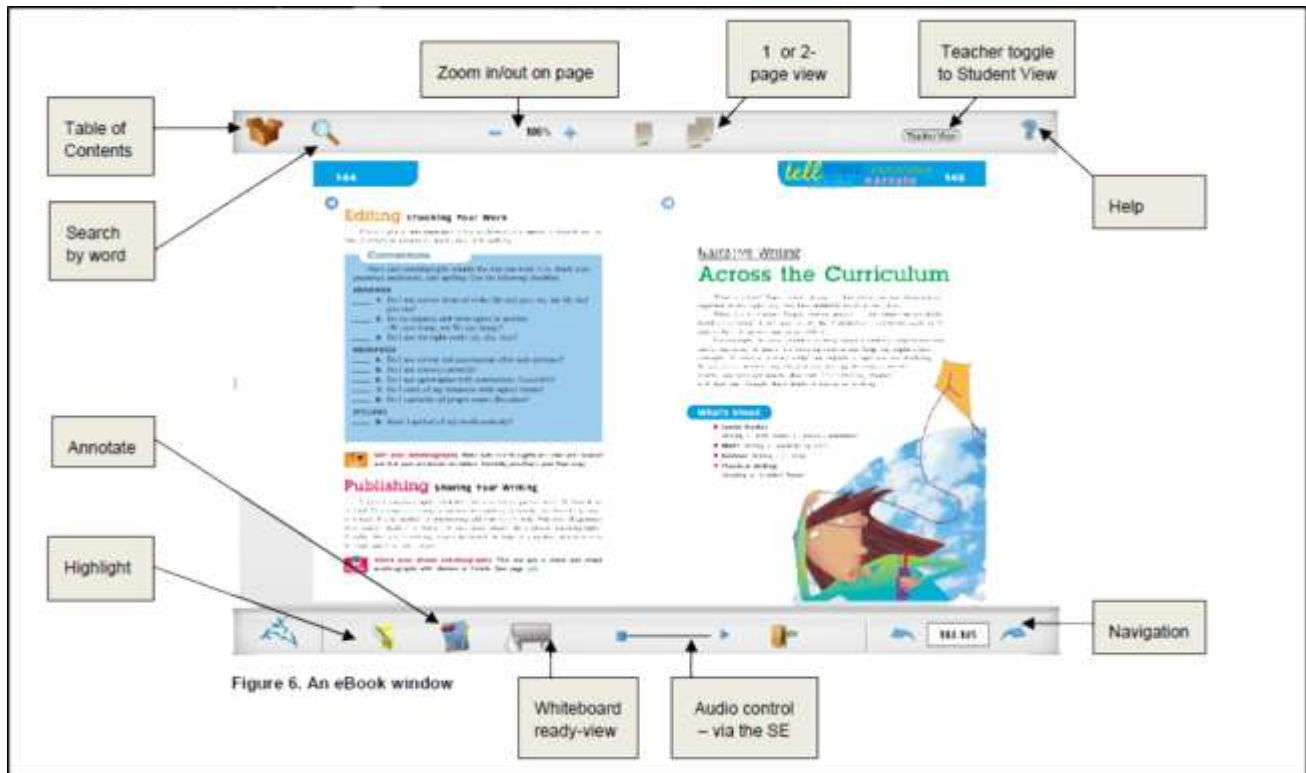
Zoom in/out on page

1 or 2-page view

Teacher toggle to Student View

Table of Contents

Search by word

Help

100%

Teacher View

144

tell

145

Editing Checking Your Work

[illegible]

Conventions

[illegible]

Publishing Sharing Your Writing

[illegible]

Narrative Writing

Across the Curriculum

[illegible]

What's Ahead

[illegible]

Annotate

Highlight

Navigation

Figure 6. An eBook window

Whiteboard ready-view

Audio control – via the SE